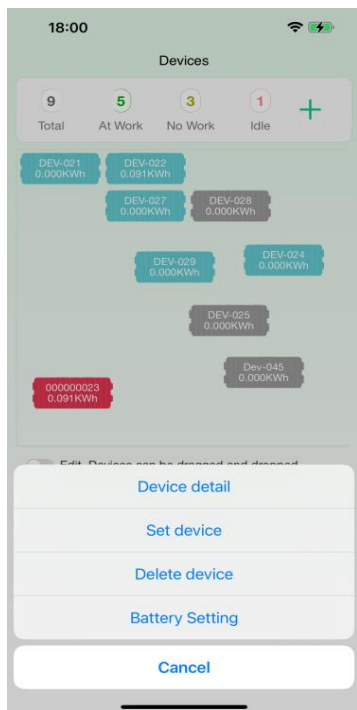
18:00

Devices

9
Total

5
At Work

3
No Work

1
Idle

+

DEV-021
0.000KWh

DEV-022
0.091KWh

DEV-027
0.000KWh

DEV-028
0.000KWh

DEV-029
0.000KWh

DEV-024
0.000KWh

DEV-025
0.000KWh

Dev-045
0.000KWh

000000023
0.091KWh

Edit, Devices can be dragged and dropped

Device detail

Set device

Delete device

Battery Setting

Cancel